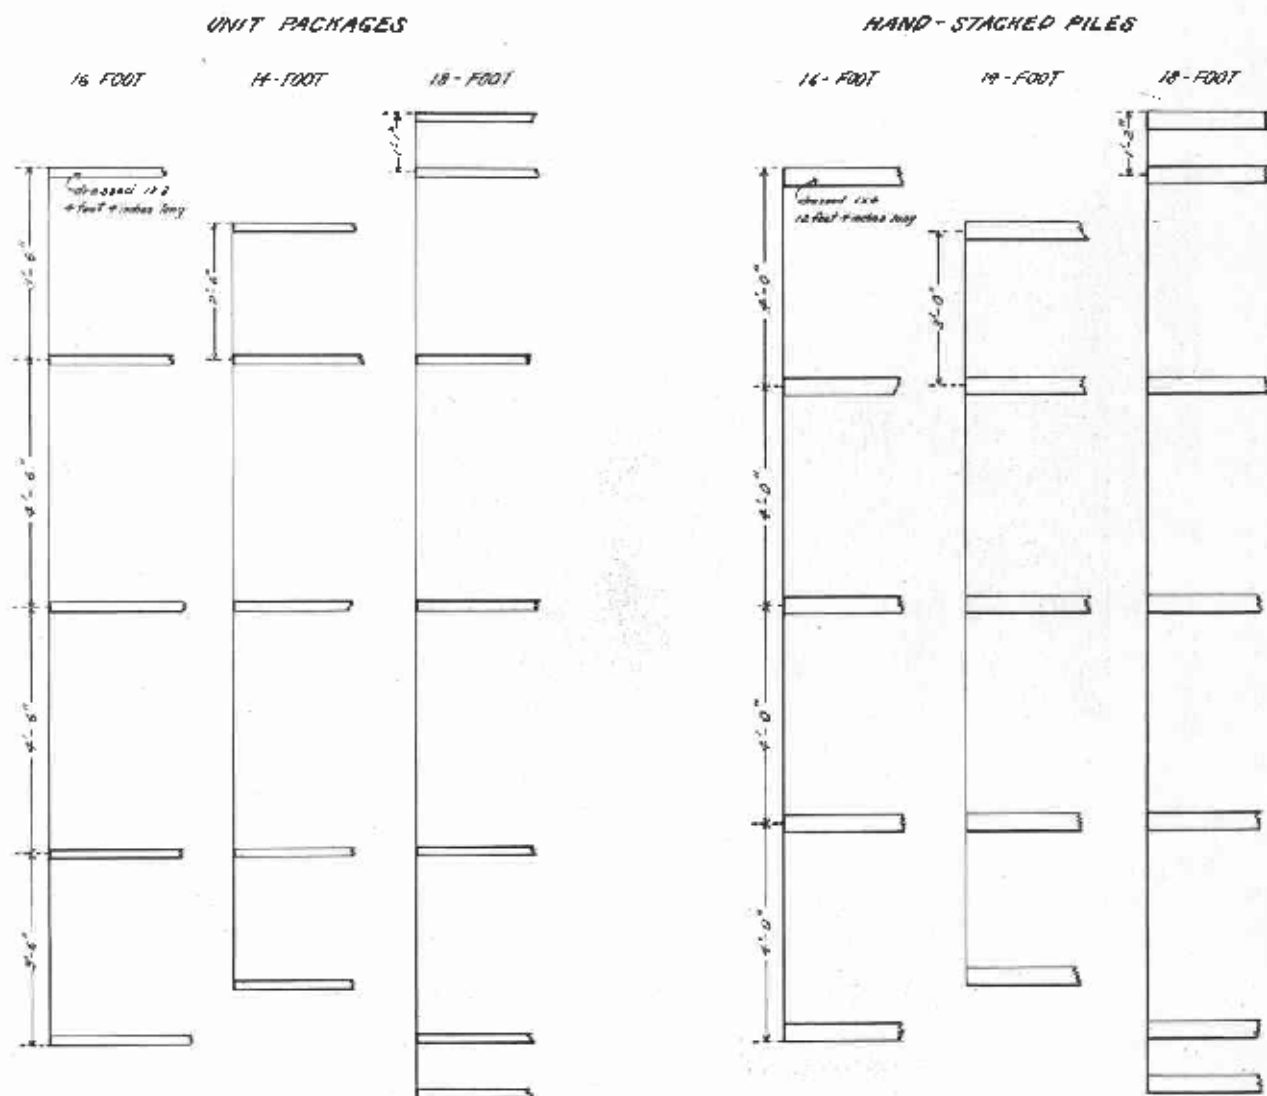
UNIT PACKAGES

16 FOOT

14-FOOT

18-FOOT

dressed 1×2
4 feet 4 inches long

5'-6"

5'-6"

4'-6"

4'-6"

5'-6"

1'-1"

HAND-STACKED PILES

16-FOOT

14-FOOT

18-FOOT

dressed 1×4
12 feet 4 inches long

4'-0"

4'-0"

4'-0"

4'-0"

3'-0"

1'-3"